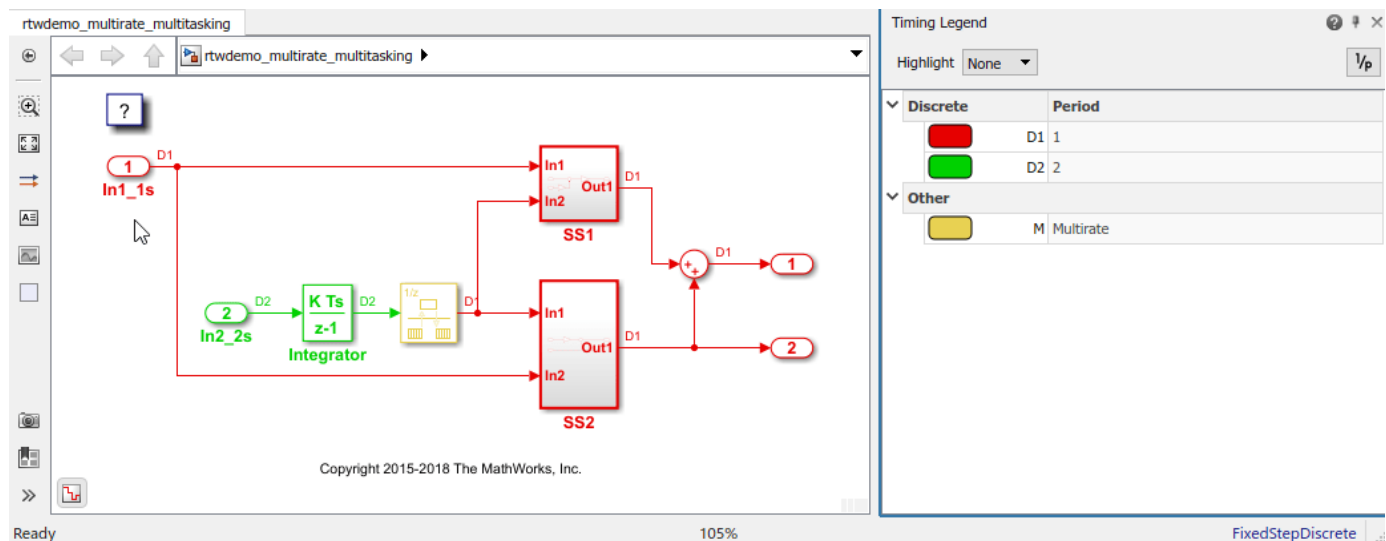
rtwdemo_multirate_multitasking

rtwdemo_multirate_multitasking ▶

?

1
In1_1s
D1

2
In2_2s
D2
K Ts
z-1
Integrator
D2
1/z
D1

In1
In2
Out1
SS1
D1

In1
In2
Out1
SS2
D1

+
+
D1
1
2

Copyright 2015-2018 The MathWorks, Inc.

Timing Legend

Highlight None

1/P

| Discrete | Period |
|---|---|
| D1 | 1 |
| D2 | 2 |
| Other | |
| M | Multirate |

Ready
105%
FixedStepDiscrete